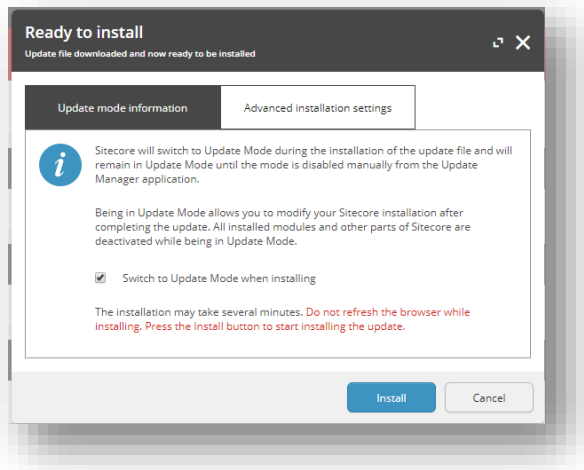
Ready to install
Update file downloaded and now ready to be installed

Update mode information | Advanced installation settings

Sitecore will switch to Update Mode during the installation of the update file and will remain in Update Mode until the mode is disabled manually from the Update Manager application.

Being in Update Mode allows you to modify your Sitecore installation after completing the update. All installed modules and other parts of Sitecore are deactivated while being in Update Mode.

Switch to Update Mode when installing

The installation may take several minutes. Do not refresh the browser while installing. Press the Install button to start installing the update.

Install
Cancel